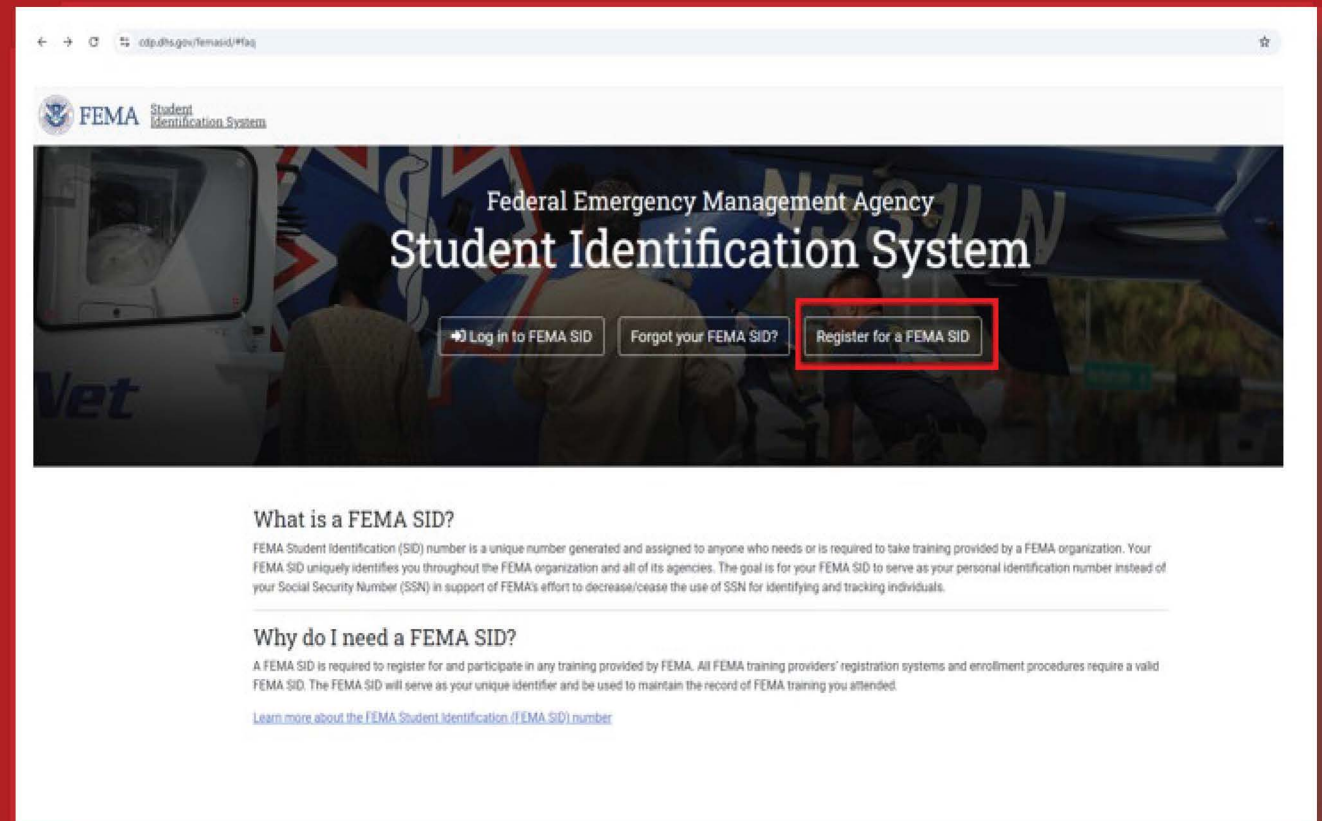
cdp.dhs.gov/femasid/#faq

FEMA Student Identification System

Federal Emergency Management Agency
Student Identification System

Log in to FEMA SID
Forgot your FEMA SID?
Register for a FEMA SID

What is a FEMA SID?

FEMA Student Identification (SID) number is a unique number generated and assigned to anyone who needs or is required to take training provided by a FEMA organization. Your FEMA SID uniquely identifies you throughout the FEMA organization and all of its agencies. The goal is for your FEMA SID to serve as your personal identification number instead of your Social Security Number (SSN) in support of FEMA's effort to decrease/cease the use of SSN for identifying and tracking individuals.

Why do I need a FEMA SID?

A FEMA SID is required to register for and participate in any training provided by FEMA. All FEMA training providers' registration systems and enrollment procedures require a valid FEMA SID. The FEMA SID will serve as your unique identifier and be used to maintain the record of FEMA training you attended.

Learn more about the FEMA Student Identification (FEMA SID) number